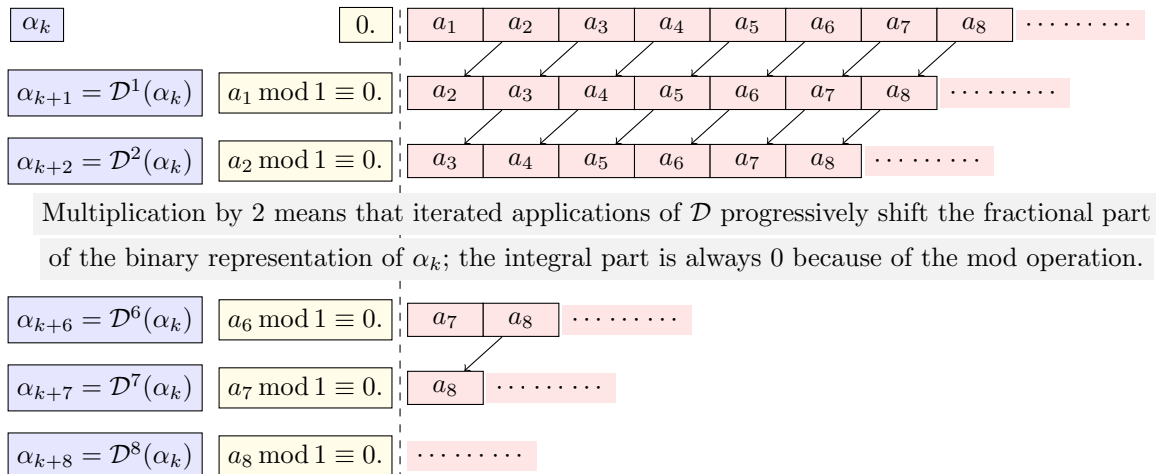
$\alpha_k$ | 0. | $a_1$ | $a_2$ | $a_3$ | $a_4$ | $a_5$ | $a_6$ | $a_7$ | $a_8$ | $\cdots\cdots\cdots$

$\alpha_{k+1} = \mathcal{D}^1(\alpha_k)$ | $a_1 \bmod 1 \equiv 0.$ | $a_2$ | $a_3$ | $a_4$ | $a_5$ | $a_6$ | $a_7$ | $a_8$ | $\cdots\cdots\cdots$

$\alpha_{k+2} = \mathcal{D}^2(\alpha_k)$ | $a_2 \bmod 1 \equiv 0.$ | $a_3$ | $a_4$ | $a_5$ | $a_6$ | $a_7$ | $a_8$ | $\cdots\cdots\cdots$

Multiplication by 2 means that iterated applications of $\mathcal{D}$ progressively shift the fractional part of the binary representation of $\alpha_k$; the integral part is always 0 because of the mod operation.

$\alpha_{k+6} = \mathcal{D}^6(\alpha_k)$ | $a_6 \bmod 1 \equiv 0.$ | $a_7$ | $a_8$ | $\cdots\cdots\cdots$

$\alpha_{k+7} = \mathcal{D}^7(\alpha_k)$ | $a_7 \bmod 1 \equiv 0.$ | $a_8$ | $\cdots\cdots\cdots$

$\alpha_{k+8} = \mathcal{D}^8(\alpha_k)$ | $a_8 \bmod 1 \equiv 0.$ | $\cdots\cdots\cdots$